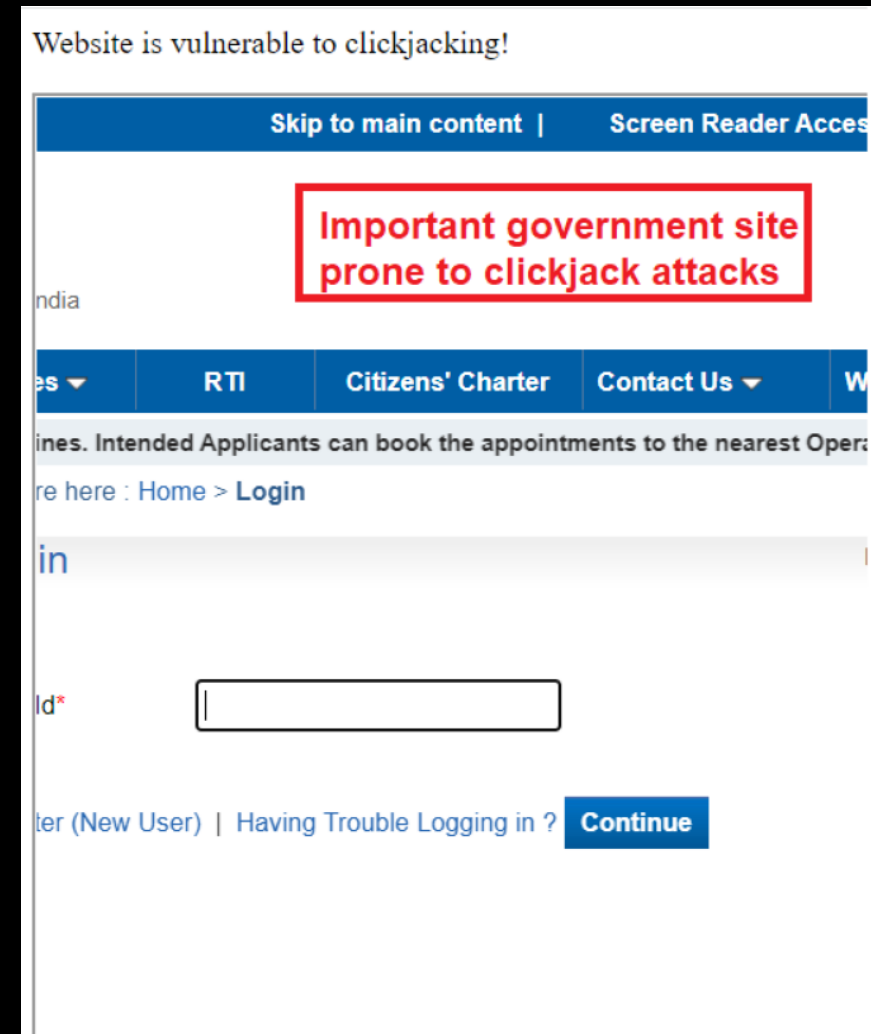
Website is vulnerable to clickjacking!

Skip to main content | Screen Reader Acces

Important government site prone to clickjack attacks

ndia

es ▾ | RTI | Citizens' Charter | Contact Us ▾ | W

ines. Intended Applicants can book the appointments to the nearest Opera

re here : Home > Login

in

ld*

ter (New User) | Having Trouble Logging in ? Continue